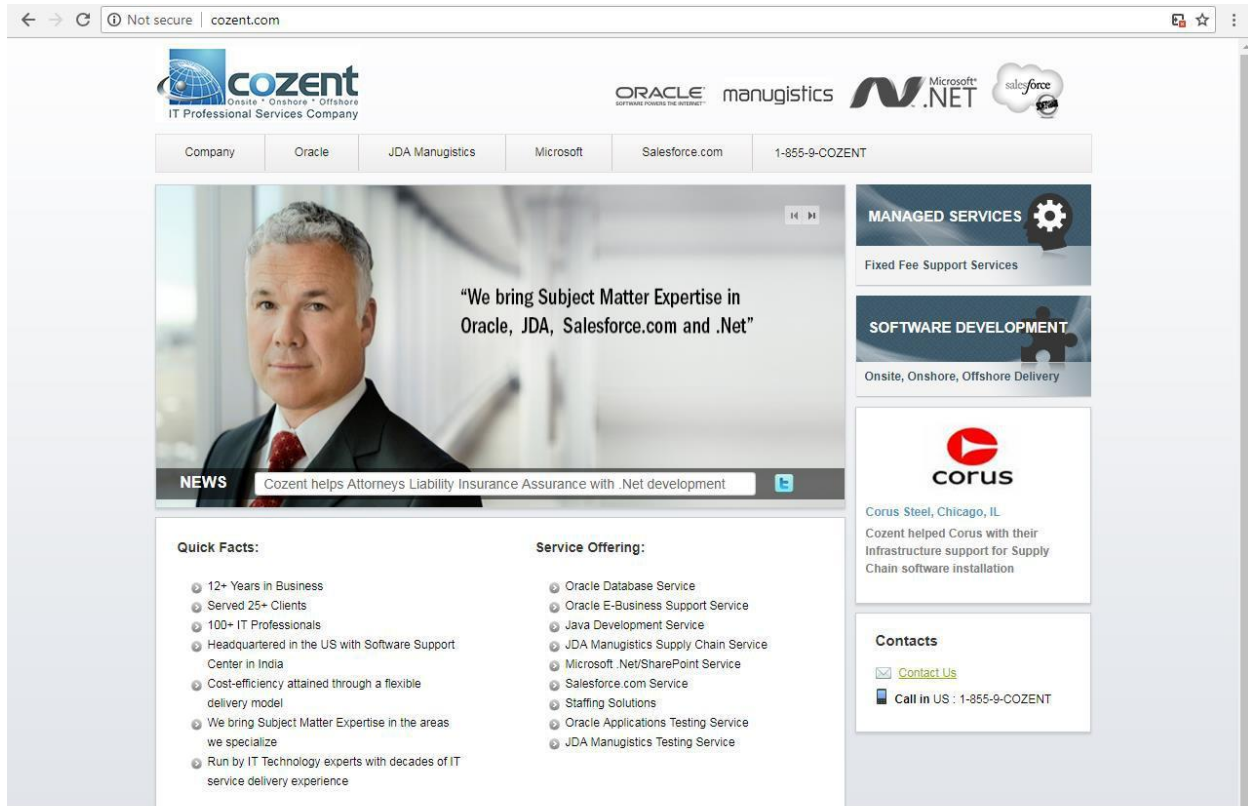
Not secure | cozent.com

cozent
Onsite * Onshore * Offshore
IT Professional Services Company

ORACLE
SOFTWARE POWERS THE INTERNET
manugistics
Microsoft .NET
salesforce

Company | Oracle | JDA Manugistics | Microsoft | Salesforce.com | 1-855-9-COZENT

“We bring Subject Matter Expertise in Oracle, JDA, Salesforce.com and .Net”

NEWS Cozent helps Attorneys Liability Insurance Assurance with .Net development

MANAGED SERVICES
Fixed Fee Support Services

SOFTWARE DEVELOPMENT
Onsite, Onshore, Offshore Delivery

corus
Corus Steel, Chicago, IL
Cozent helped Corus with their Infrastructure support for Supply Chain software installation

Quick Facts:

12+ Years in Business
Served 25+ Clients
100+ IT Professionals
Headquartered in the US with Software Support Center in India
Cost-efficiency attained through a flexible delivery model
We bring Subject Matter Expertise in the areas we specialize
Run by IT Technology experts with decades of IT service delivery experience

Service Offering:

Oracle Database Service
Oracle E-Business Support Service
Java Development Service
JDA Manugistics Supply Chain Service
Microsoft .Net/SharePoint Service
Salesforce.com Service
Staffing Solutions
Oracle Applications Testing Service
JDA Manugistics Testing Service

Contacts
Contact Us
Call in US : 1-855-9-COZENT